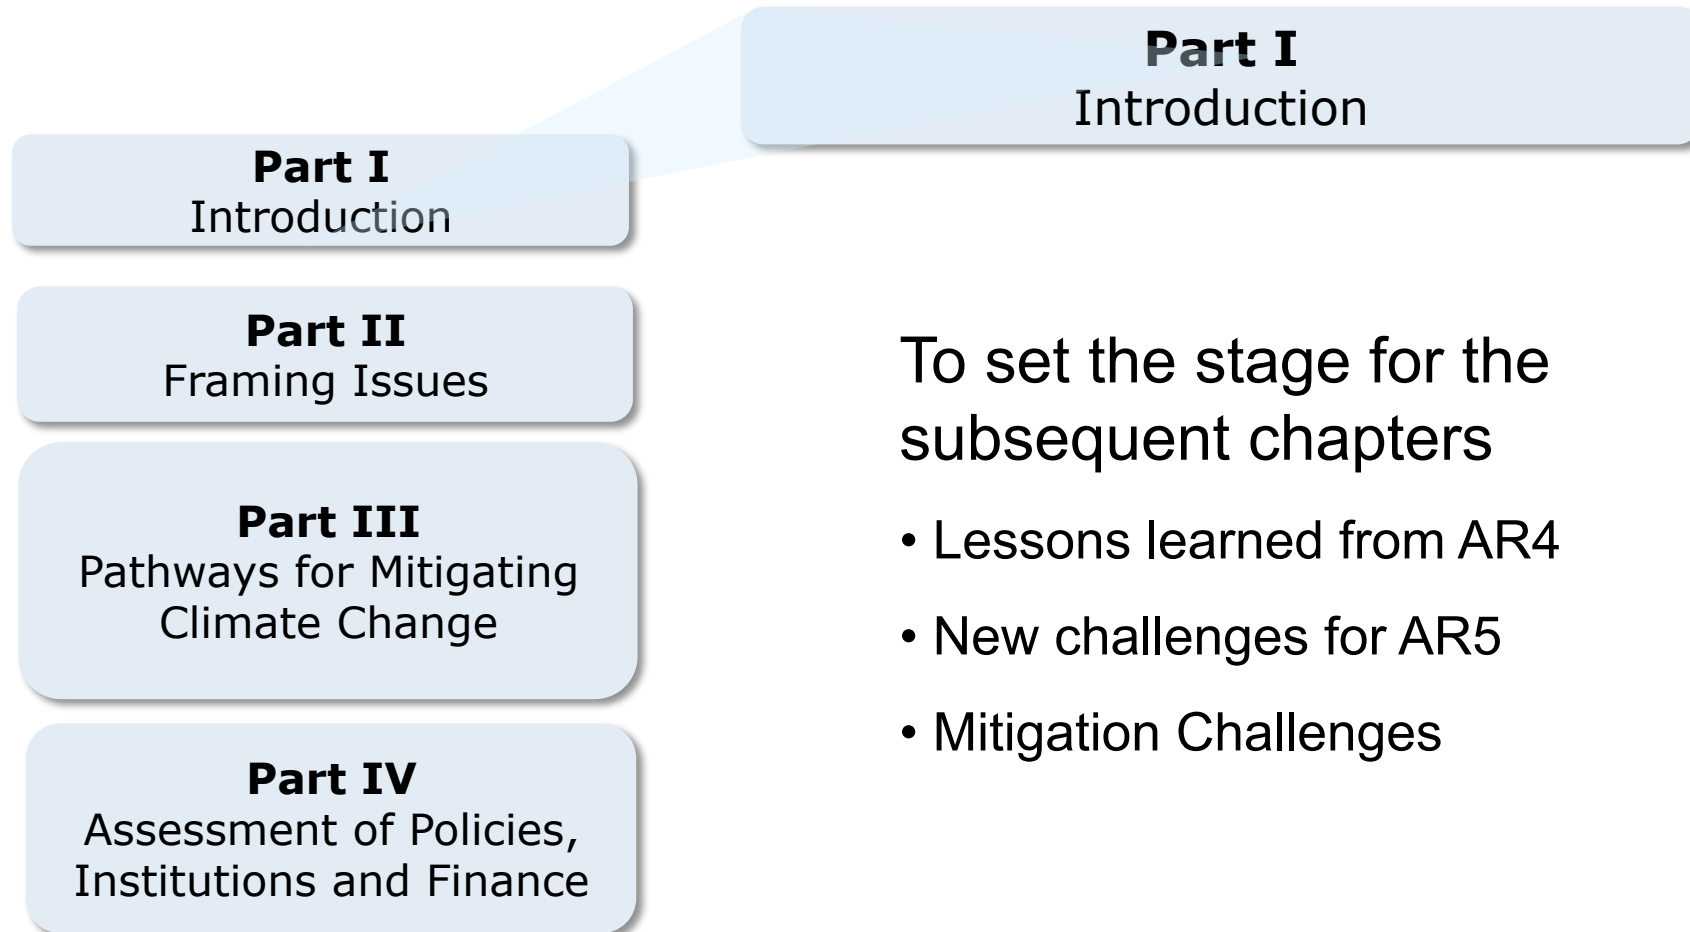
Part I
Introduction

Part II
Framing Issues

Part III
Pathways for Mitigating Climate Change

Part IV
Assessment of Policies, Institutions and Finance

Part I
Introduction

To set the stage for the subsequent chapters

• Lessons learned from AR4

• New challenges for AR5

• Mitigation Challenges